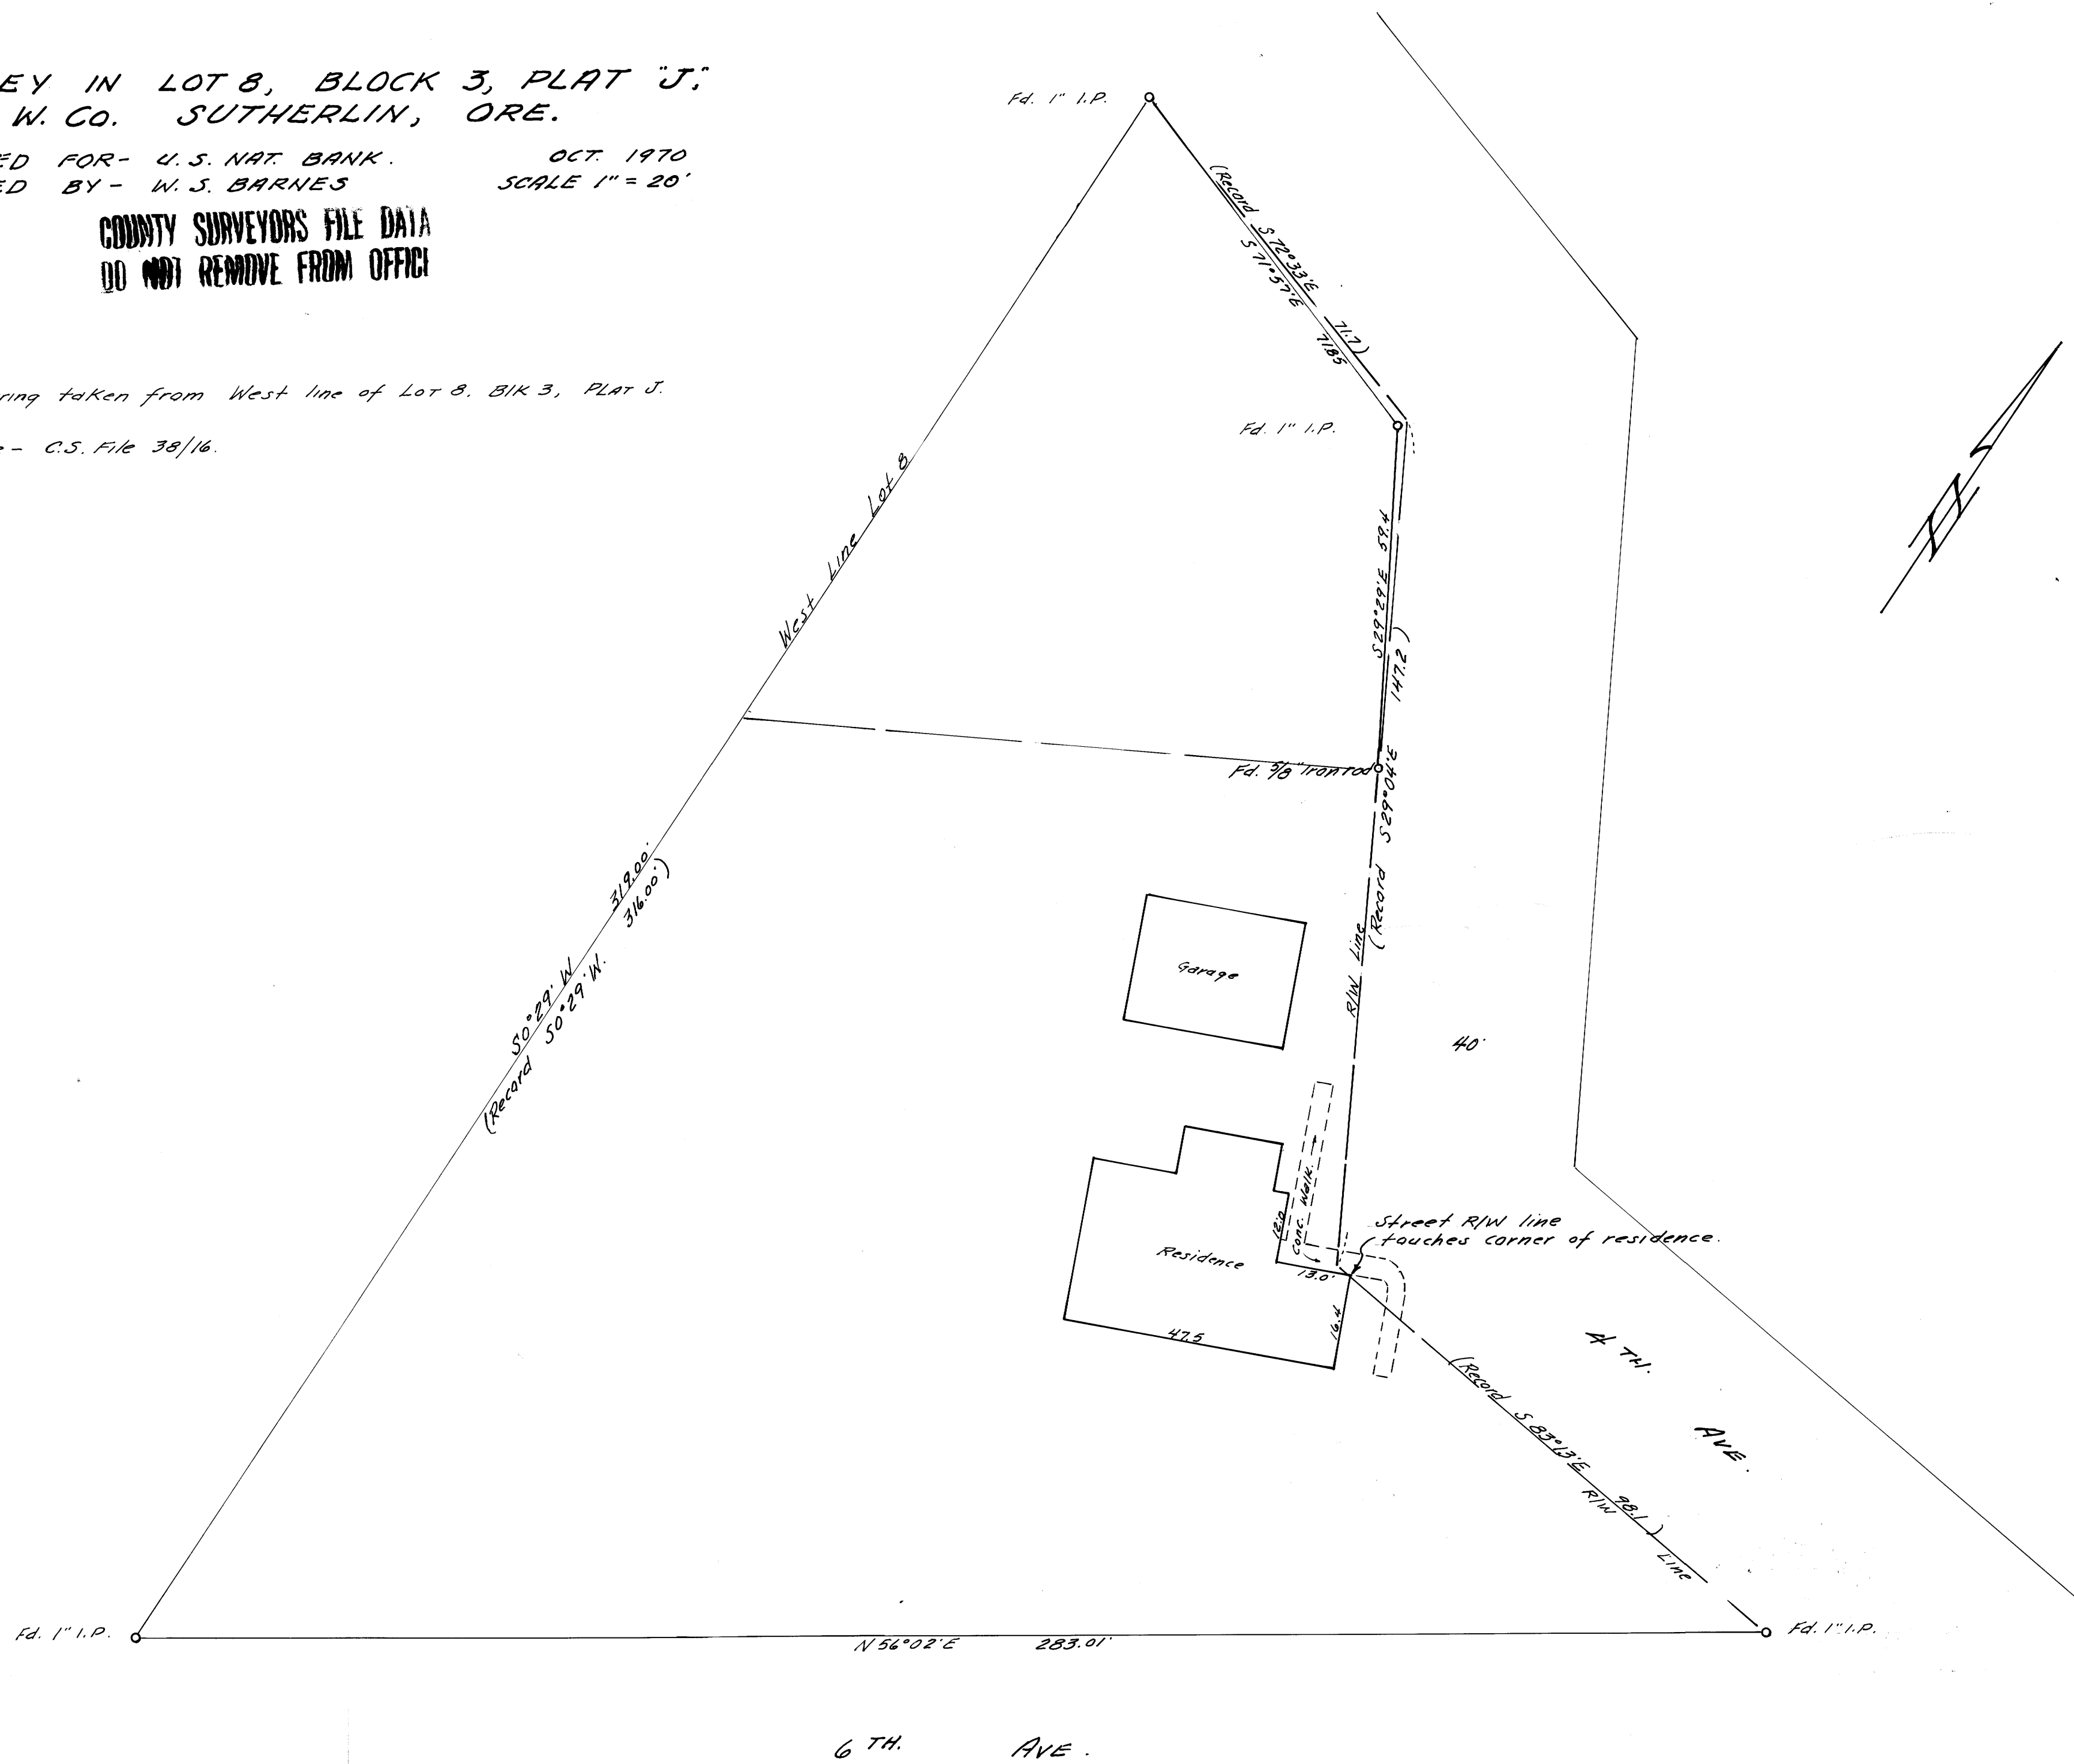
EY IN LOT 8, BLOCK 3, PLAT "J."
W. CO. SUTHERLIN, ORE.

ED FOR- U.S. NAT. BANK. OCT. 1970
ED BY- W.S. BARNES SCALE 1" = 20'

COUNTY SURVEYORS FILE DATA
DO NOT REMOVE FROM OFFICI

ring taken from West line of LOT 8, BlK 3, PLAT J.

-- C.S. File 38/16.

Fd. 1" I.P.

(Record S 72°33'E 71.7)
S 71°57'E 71.85

Fd. 1" I.P.

S 29°29'E 59.4
147.2)

West Line Lot 8

Fd. 5/8 Ironrod

(Record S 29°04'E
R/W Line

S 0°29' W 319.00'
(Record S 0°29' W. 316.00')

Garage

40'

Conc. Walk
12.0

Street R/W line touches corner of residence.

Residence

13.0'

16.4

47.5

4 TH. AVE.

(Record S 83°13'E 98.1)
R/W Line

Fd. 1" I.P.

Fd. 1" I.P.

N 56°02'E 283.01'

6 TH. AVE.